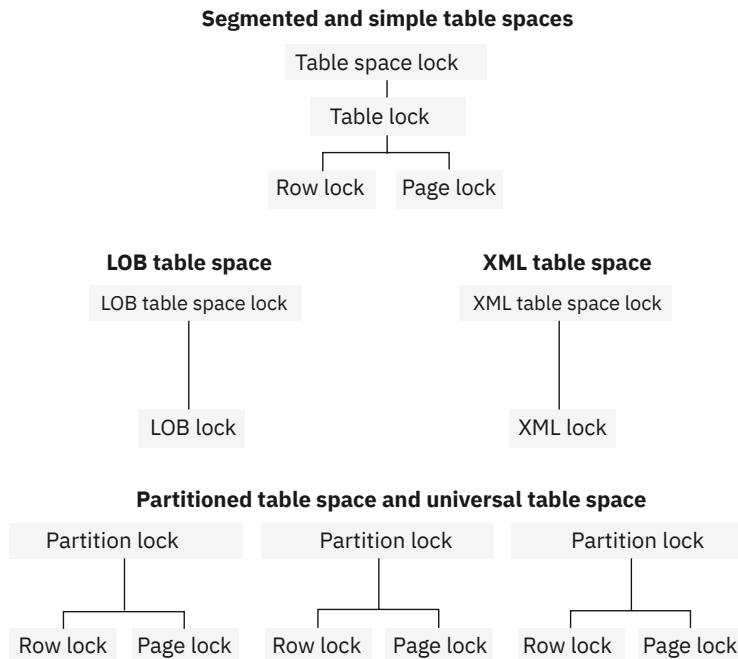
Segmented and simple table spaces

Table space lock

Table lock

Row lock

Page lock

LOB table space

LOB table space lock

LOB lock

XML table space

XML table space lock

XML lock

Partitioned table space and universal table space

Partition lock

Row lock

Page lock

Partition lock

Row lock

Page lock

Partition lock

Row lock

Page lock